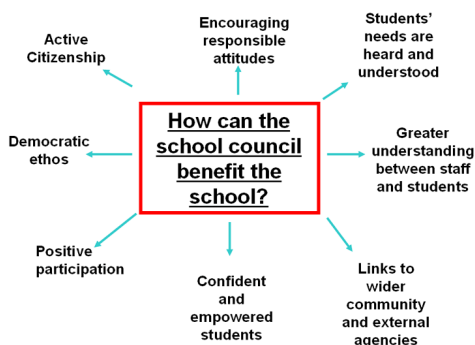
How can the school council benefit the school?

Encouraging responsible attitudes

Students' needs are heard and understood

Greater understanding between staff and students

Links to wider community and external agencies

Confident and empowered students

Positive participation

Democratic ethos

Active Citizenship